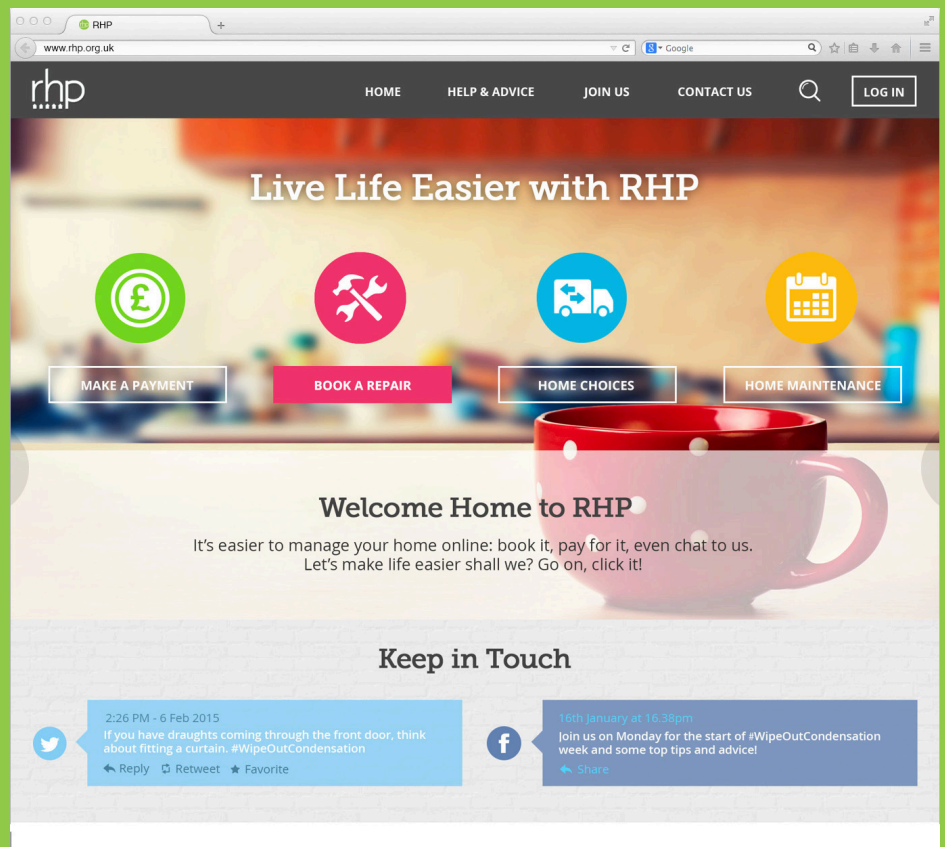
RHP

www.rhp.org.uk

Google

rhp

HOME HELP & ADVICE JOIN US CONTACT US LOG IN

Live Life Easier with RHP

MAKE A PAYMENT

BOOK A REPAIR

HOME CHOICES

HOME MAINTENANCE

Welcome Home to RHP

It's easier to manage your home online: book it, pay for it, even chat to us. Let's make life easier shall we? Go on, click it!

Keep in Touch

2:26 PM - 6 Feb 2015
If you have draughts coming through the front door, think about fitting a curtain. #WipeOutCondensation
Reply Retweet Favorite

16th January at 16.38pm
Join us on Monday for the start of #WipeOutCondensation week and some top tips and advice!
Share